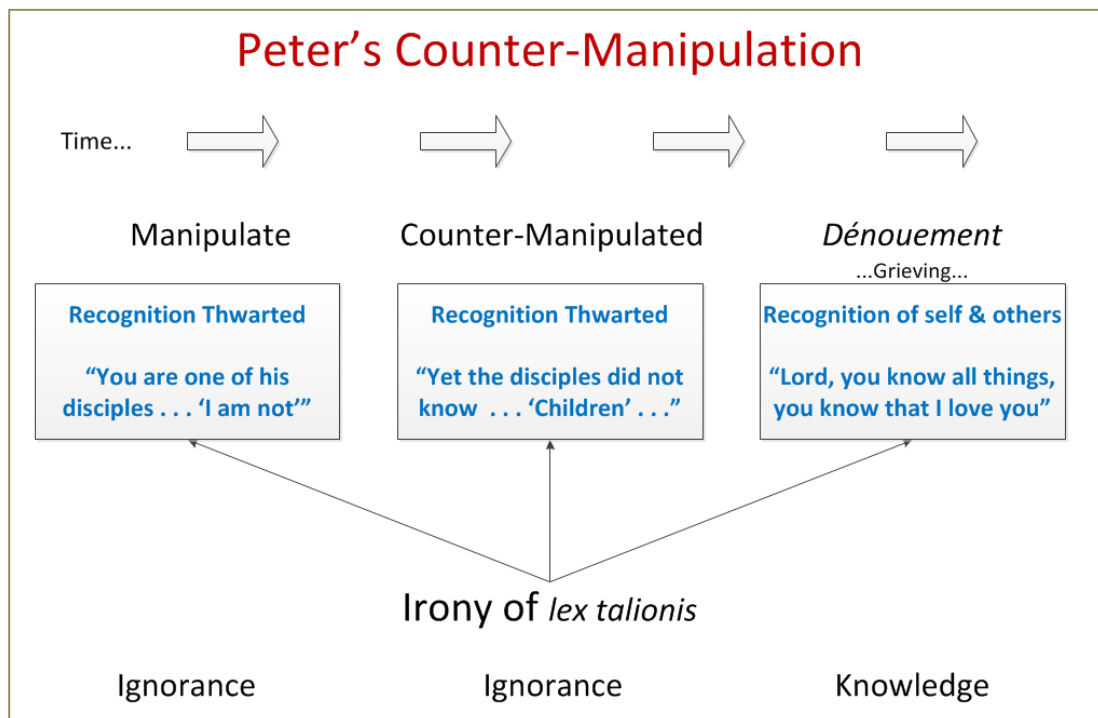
Peter’s Counter-Manipulation

Time...

Manipulate

Counter-Manipulated

Dénouement

...Grieving...

Recognition Thwarted

“You are one of his disciples . . . ‘I am not’”

Recognition Thwarted

“Yet the disciples did not know . . . ‘Children’ . . .”

Recognition of self & others

“Lord, you know all things, you know that I love you”

Irony of lex talionis

Ignorance

Ignorance

Knowledge